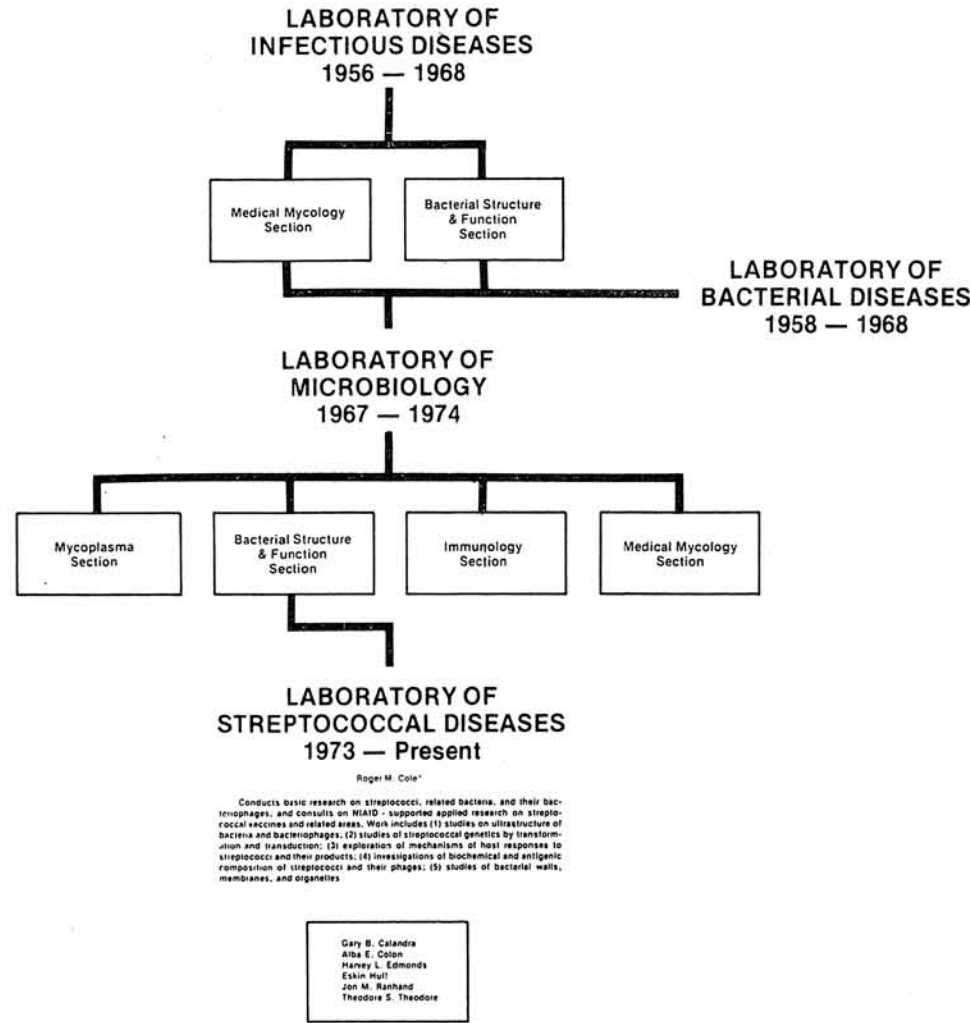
LABORATORY OF INFECTIOUS DISEASES 1956 — 1968

Medical Mycology Section

Bacterial Structure & Function Section

LABORATORY OF BACTERIAL DISEASES 1958 — 1968

LABORATORY OF MICROBIOLOGY 1967 — 1974

Mycoplasma Section

Bacterial Structure & Function Section

Immunology Section

Medical Mycology Section

LABORATORY OF STREPTOCOCCAL DISEASES 1973 — Present

Roger M. Cole*

Conducts basic research on streptococci, related bacteria, and their bacteriophages, and consults on NIAID - supported applied research on streptococcal vaccines and related areas. Work includes (1) studies on ultrastructure of bacteria and bacteriophages, (2) studies of streptococcal genetics by transformation and transduction; (3) exploration of mechanisms of host responses to streptococci and their products; (4) investigations of biochemical and antigenic composition of streptococci and their phages; (5) studies of bacterial walls, membranes, and organelles

Gary B. Calandra
Alba E. Colon
Harvey L. Edmonds
Eskin Hull
Jon M. Ranhand
Theodore S. Theodore